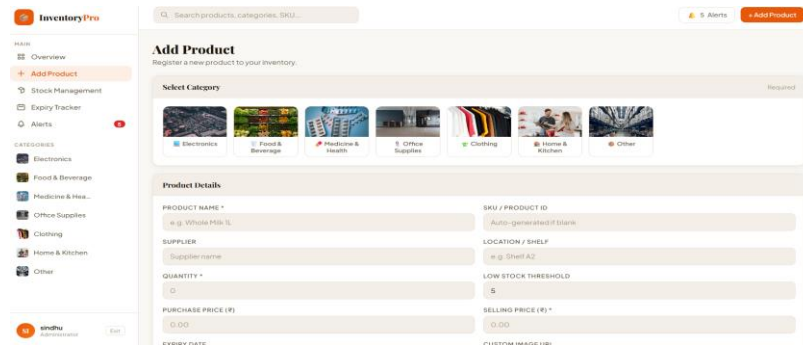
InventoryPro

Search products, categories, SKU...

5 Alerts

+ Add Product

MAIN

Overview

+ Add Product

Stock Management

Expiry Tracker

Alerts

CATEGORIES

Electronics

Food & Beverage

Medicine & Hea...

Office Supplies

Clothing

Home & Kitchen

Other

sindhu

Administrator

Exit

Add Product

Register a new product to your inventory.

Select Category

Required

Electronics

Food & Beverage

Medicine & Health

Office Supplies

Clothing

Home & Kitchen

Other

Product Details

PRODUCT NAME *

e.g. Whole Milk 1L

SKU / PRODUCT ID

Auto-generated if blank

SUPPLIER

Supplier name

LOCATION / SHELF

e.g. Shelf A2

QUANTITY *

0

LOW STOCK THRESHOLD

5

PURCHASE PRICE (₹)

0.00

SELLING PRICE (₹) *

0.00

EXPIRY DATE

CUSTOM IMAGE URL